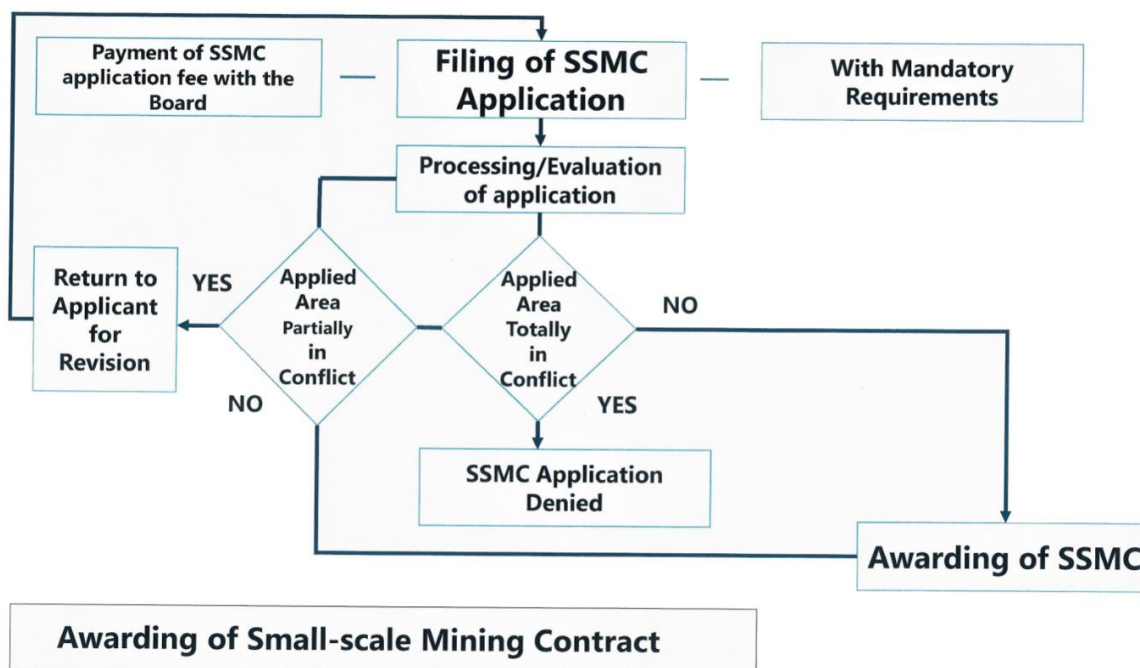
Payment of SSMC application fee with the Board

Filing of SSMC Application

With Mandatory Requirements

Processing/Evaluation of application

Return to Applicant for Revision

YES

Applied Area Partially in Conflict

NO

Applied Area Totally in Conflict

NO

YES

SSMC Application Denied

Awarding of SSMC

Awarding of Small-scale Mining Contract